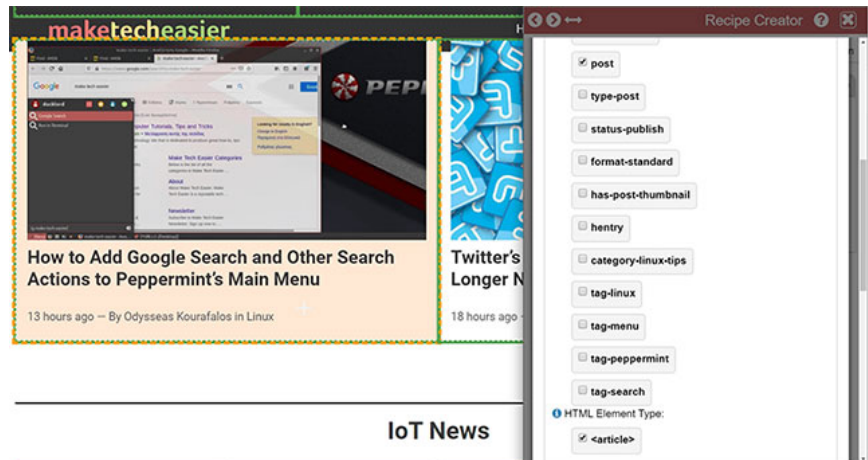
maketecheasier

How to Add Google Search and Other Search Actions to Peppermint's Main Menu

13 hours ago — By Odysseas Kourafalos in Linux

Twitter's
Longer N

18 hours ago

IoT News

Recipe Creator

post

type-post

status-publish

format-standard

has-post-thumbnail

hentry

category-linux-tips

tag-linux

tag-menu

tag-peppermint

tag-search

HTML Element Type:

<article>